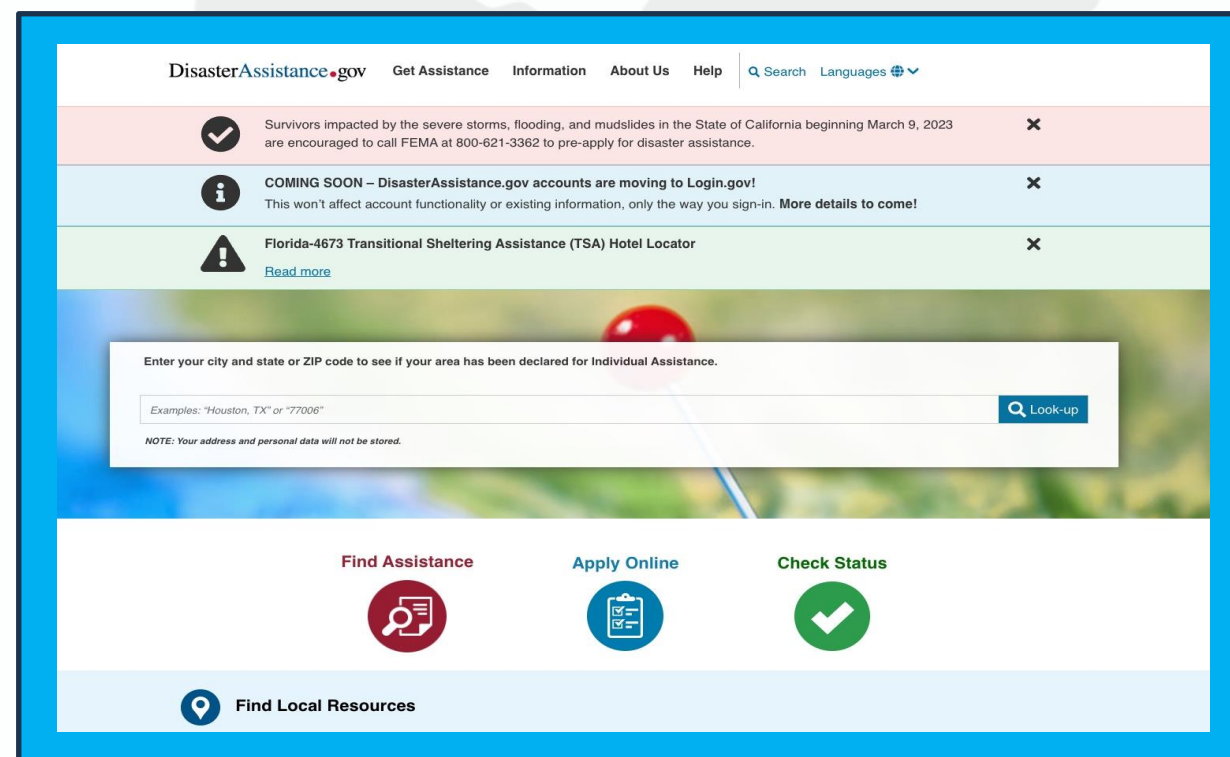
DisasterAssistance.gov Get Assistance Information About Us Help Search Languages

Survivors impacted by the severe storms, flooding, and mudslides in the State of California beginning March 9, 2023 are encouraged to call FEMA at 800-621-3362 to pre-apply for disaster assistance.

COMING SOON – DisasterAssistance.gov accounts are moving to Login.gov!
This won't affect account functionality or existing information, only the way you sign-in. More details to come!

Florida-4673 Transitional Sheltering Assistance (TSA) Hotel Locator
Read more

Enter your city and state or ZIP code to see if your area has been declared for Individual Assistance.

Examples: "Houston, TX" or "77006"

Look-up

NOTE: Your address and personal data will not be stored.

Find Assistance

Apply Online

Check Status

Find Local Resources